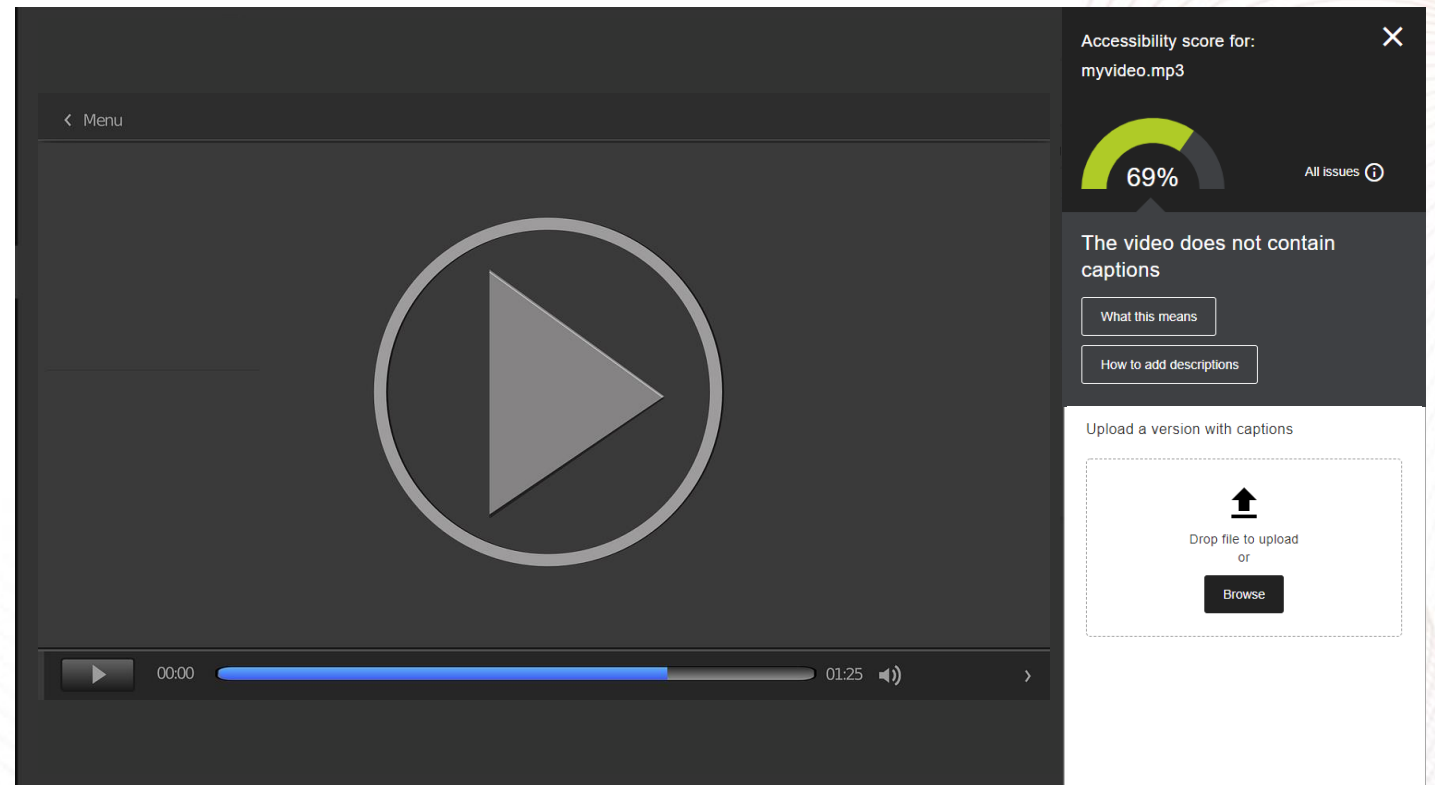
Menu

00:00

01:25

Accessibility score for:
myvideo.mp3

69%

All issues

The video does not contain captions

What this means

How to add descriptions

Upload a version with captions

Drop file to upload
or

Browse